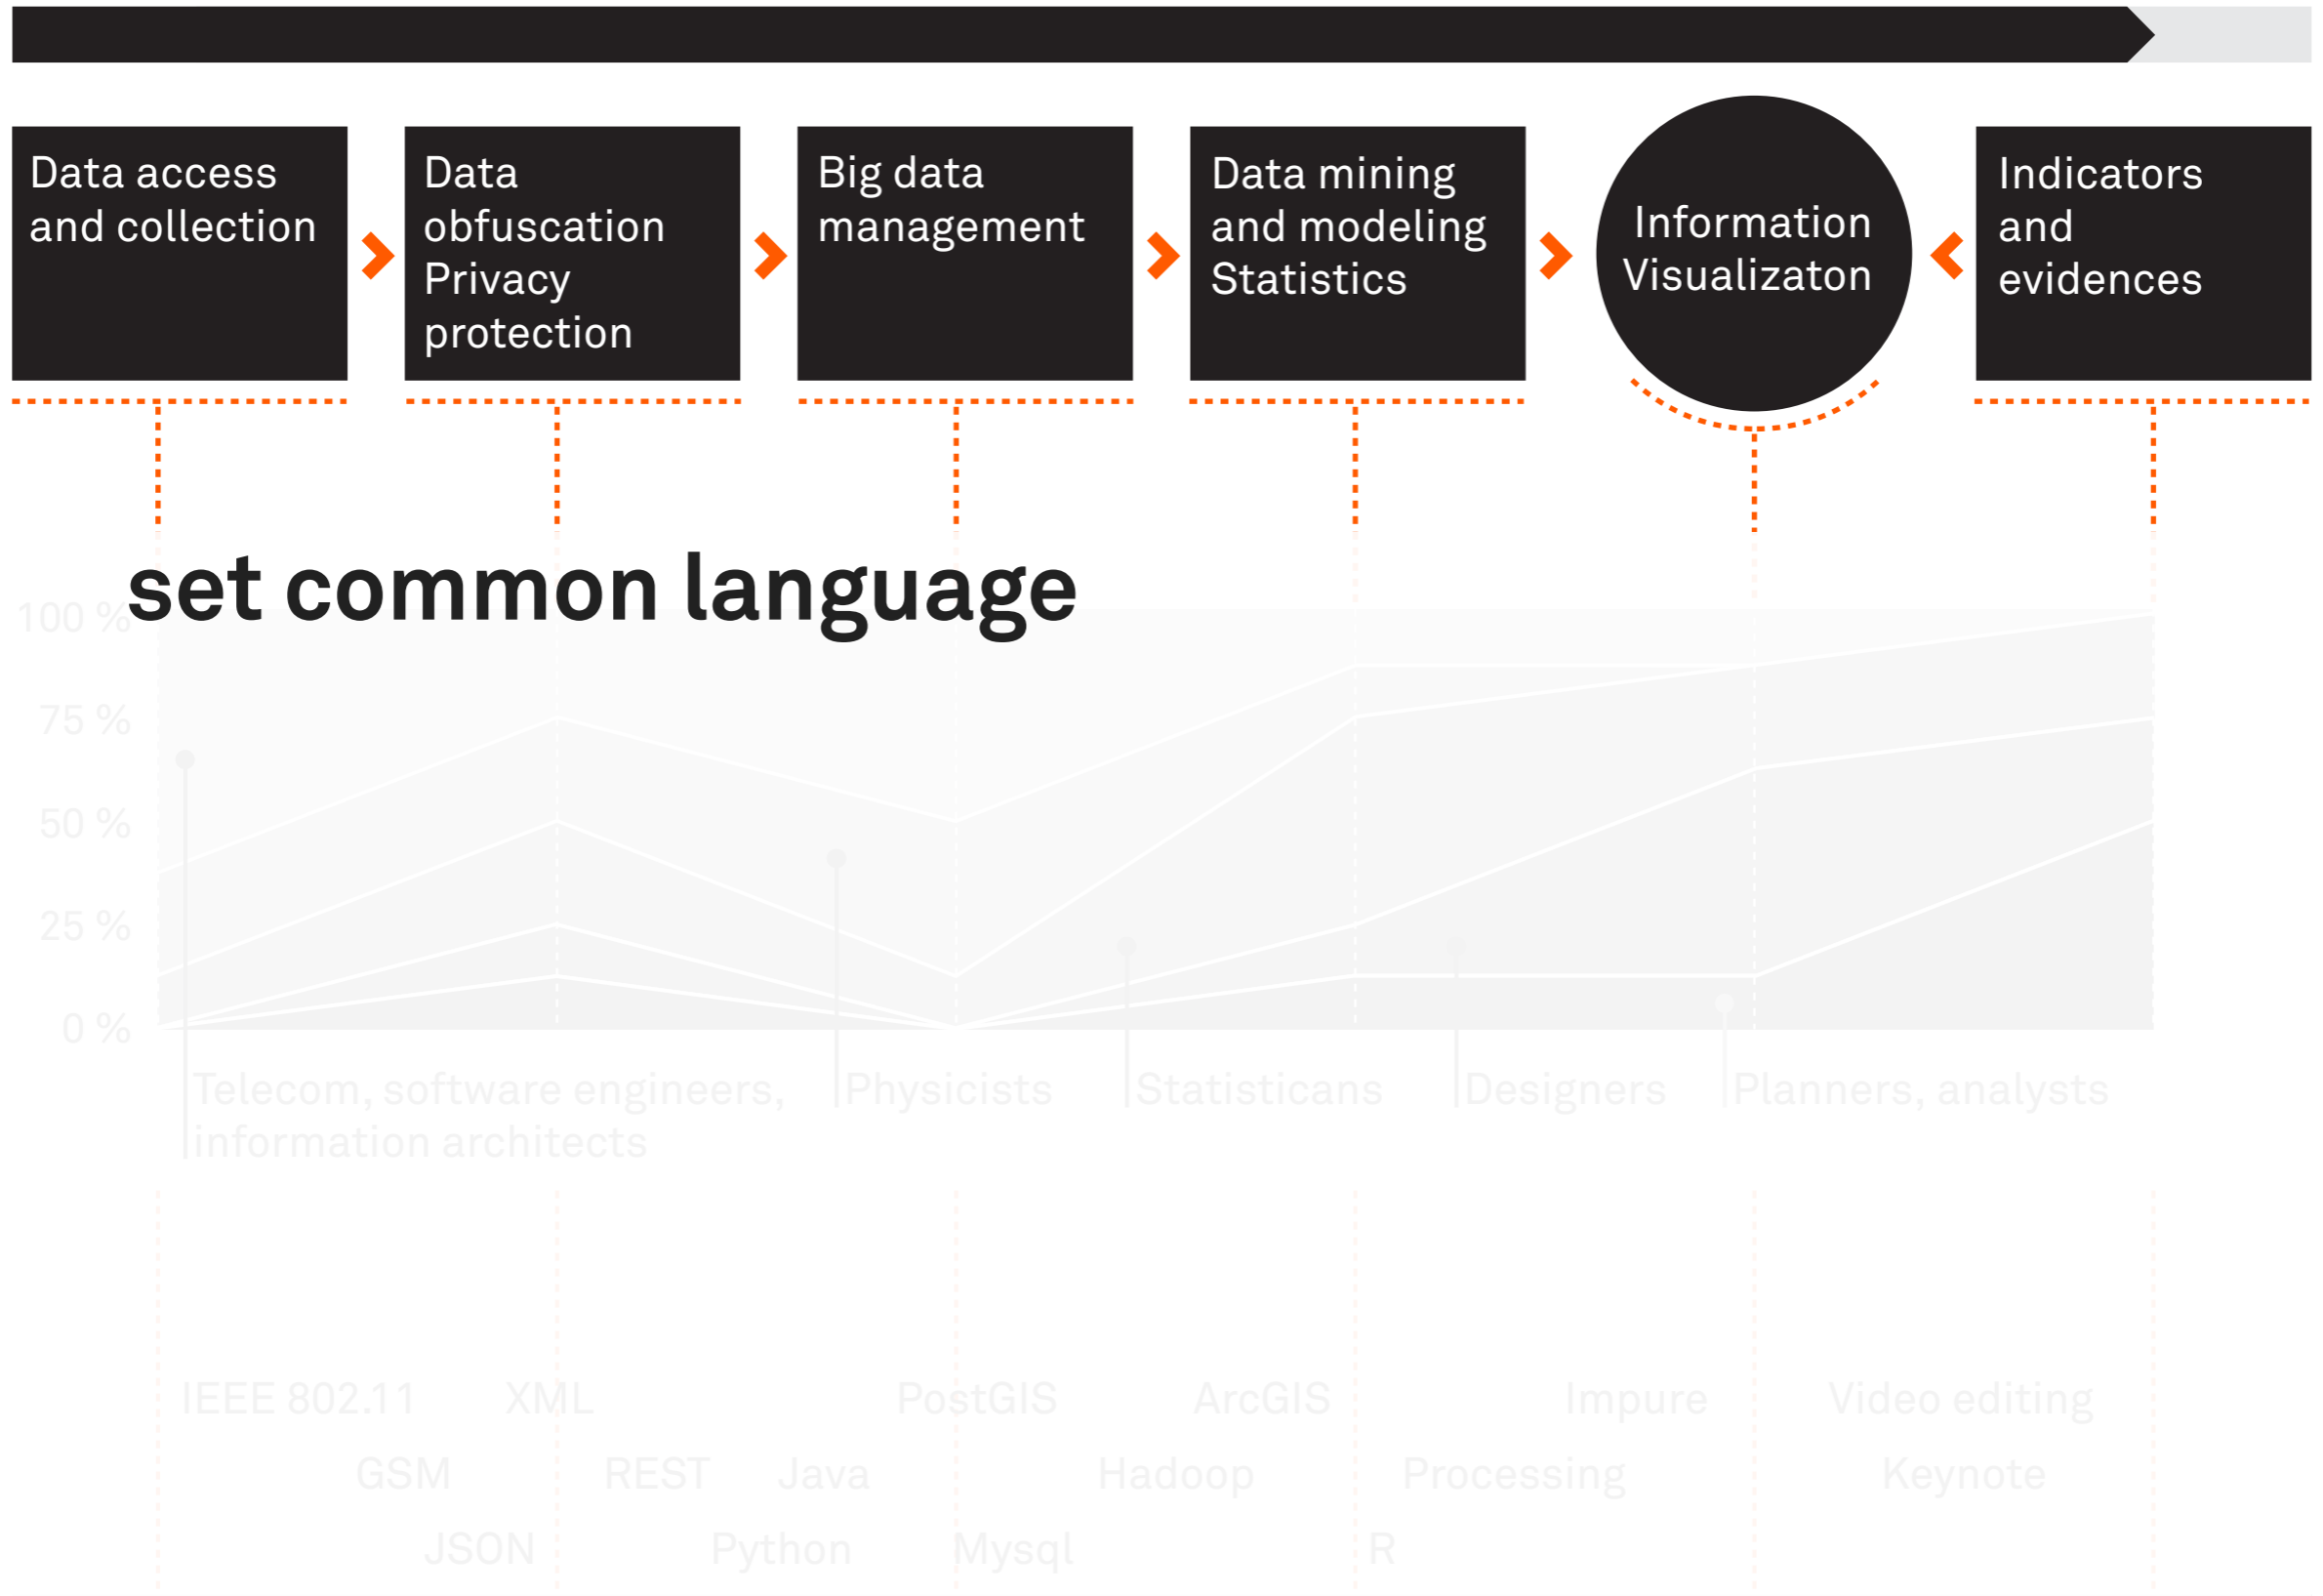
Data access and collection

Data obfuscation Privacy protection

Big data management

Data mining and modeling Statistics

Information Visualizaton

Indicators and evidences

set common language

100 %
75 %
50 %
25 %
0 %

Telecom, software engineers, information architects

Physicists

Statisticans

Designers

Planners, analysts

IEEE 802.11 XML PostGIS ArcGIS Impure Video editing

GSM REST Java Hadoop Processing Keynote

JSON Python Mysql R